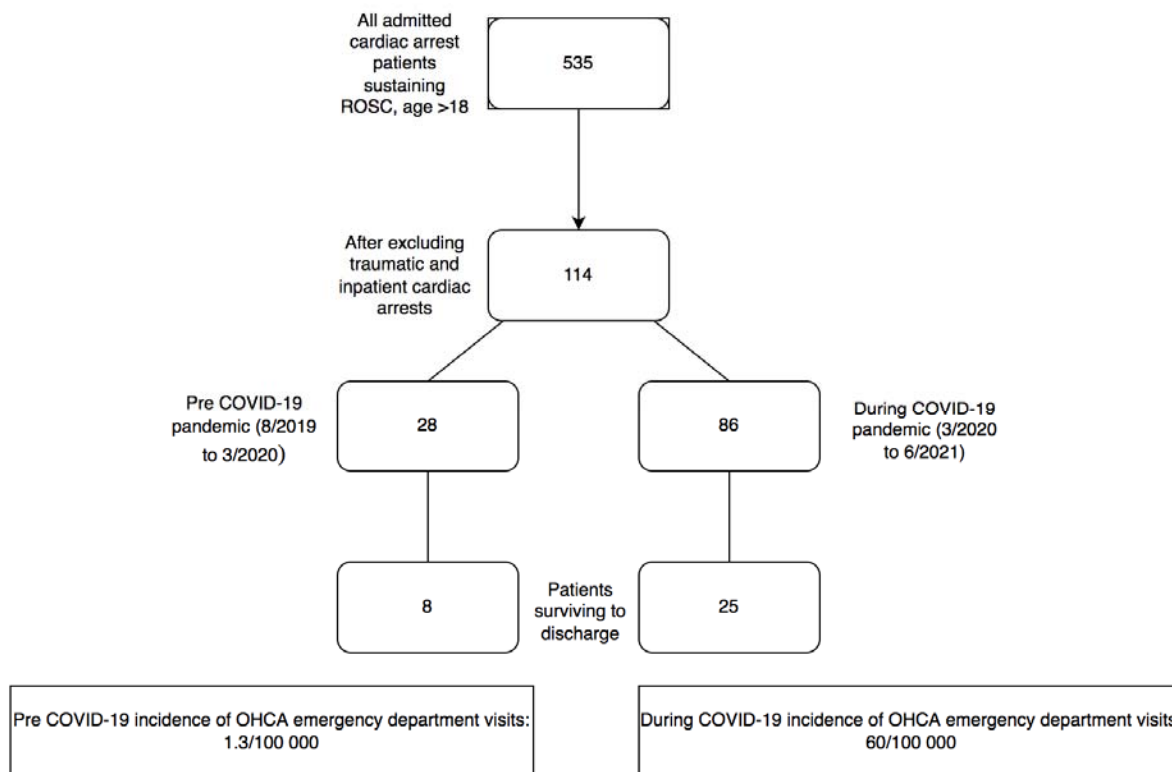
All admitted cardiac arrest patients sustaining ROSC, age >18

535

After excluding traumatic and inpatient cardiac arrests

114

Pre COVID-19 pandemic (8/2019 to 3/2020)

28

86

During COVID-19 pandemic (3/2020 to 6/2021)

8

Patients surviving to discharge

25

Pre COVID-19 incidence of OHCA emergency department visits: 1.3/100 000

During COVID-19 incidence of OHCA emergency department visits 60/100 000